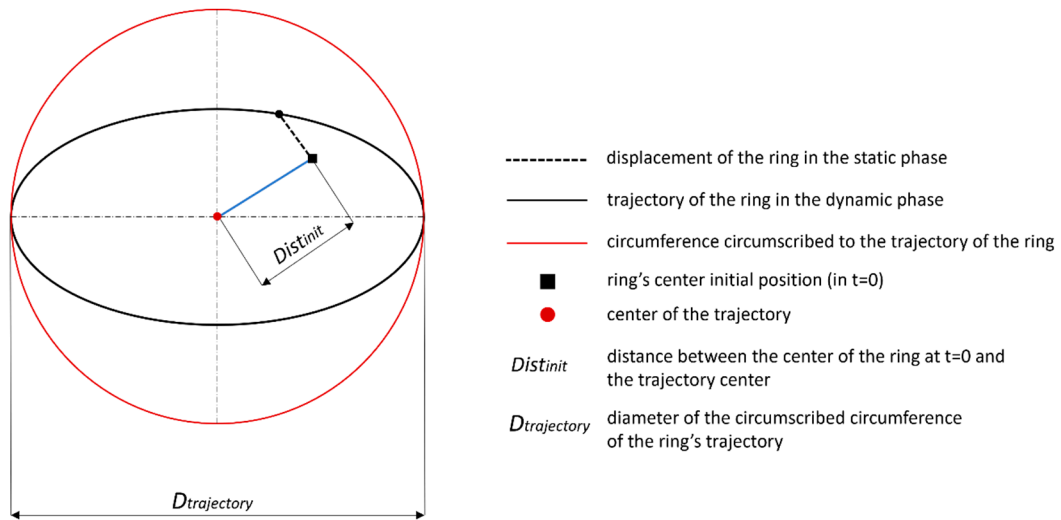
$Dist_{init}$

$D_{trajectory}$

displacement of the ring in the static phase

trajectory of the ring in the dynamic phase

circumference circumscribed to the trajectory of the ring

ring's center initial position (in t=0)

center of the trajectory

$Dist_{init}$ distance between the center of the ring at t=0 and the trajectory center

$D_{trajectory}$ diameter of the circumscribed circumference of the ring's trajectory